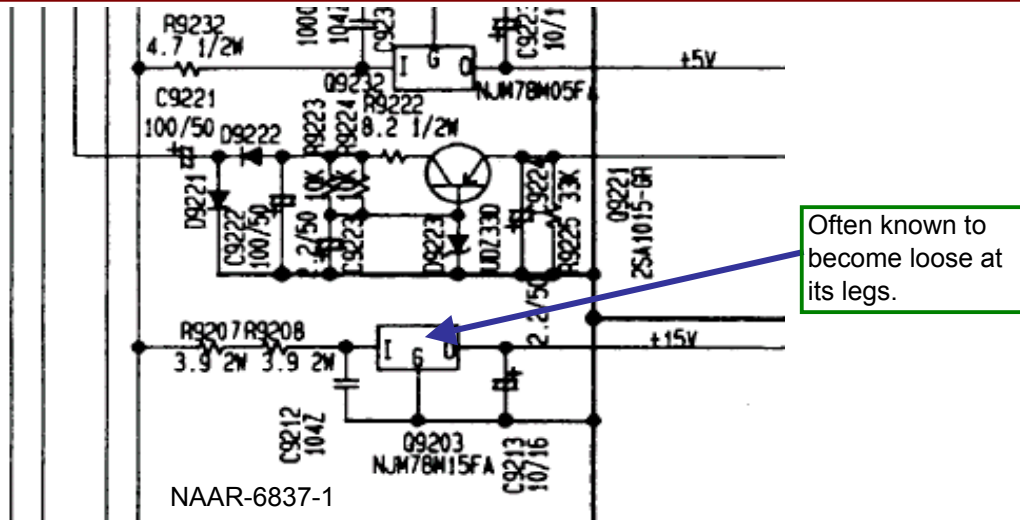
R9232
4.7 1/2W
100
104
C923
C923
10/1
I G O
Q9232
NJM78M05FA
+5V
C9221
100/50
D9222
R9223
R9224
R9222
8.2 1/2W
D9221
C9222
100/50
10K
10K
2/50
C9223
D9223
UDZ330
C9224
R9225
33K
Q9221
2SA1015-GR
Often known to become loose at its legs.
2.2/50
R9207
R9208
3.9 2W
3.9 2W
I G O
+15V
C9212
104Z
Q9203
NJM78M15FA
C9213
10/16
NAAR-6837-1